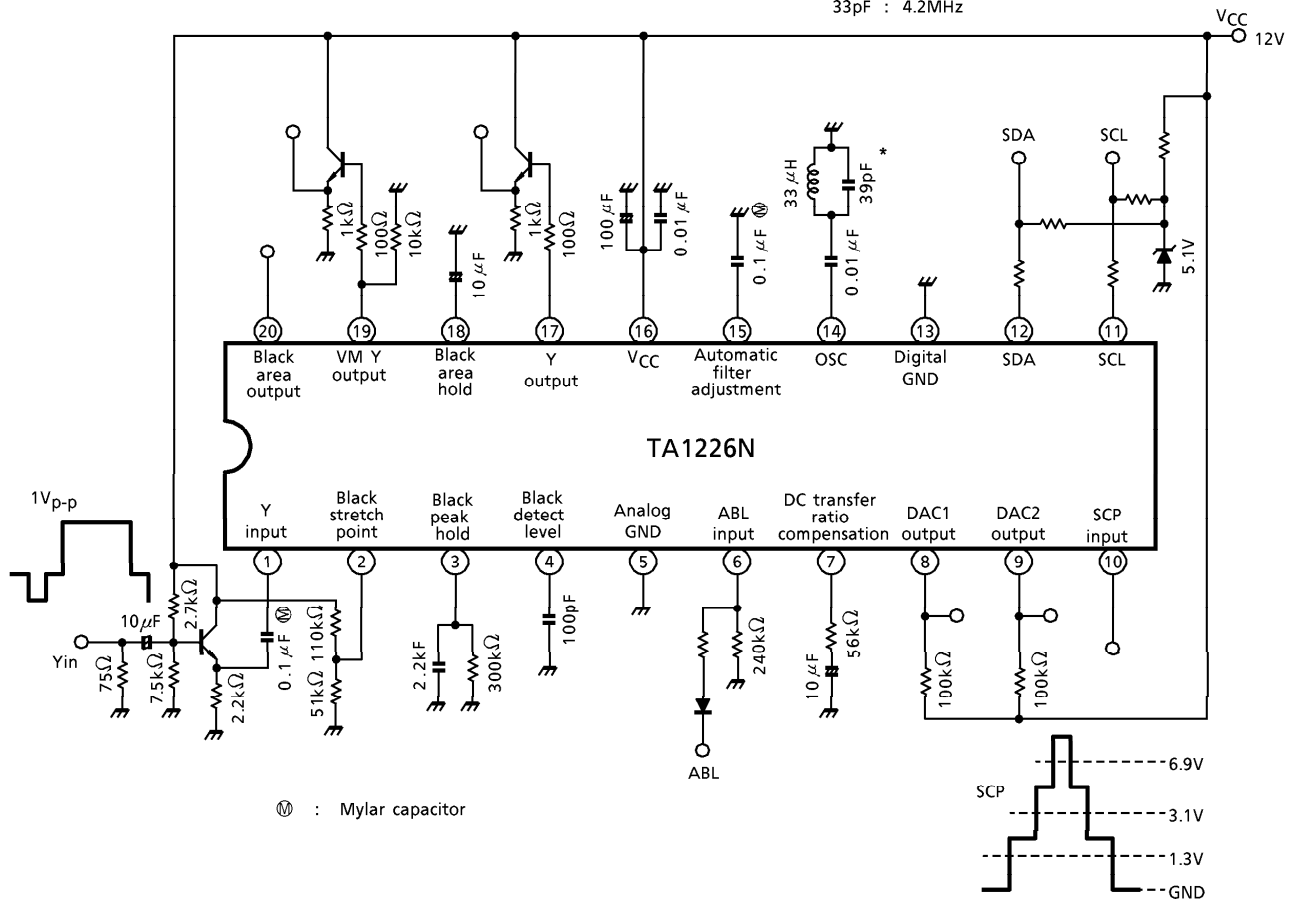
33pF : 4.2MHz

$V_{CC}$
12V

1kΩ
100Ω
10kΩ
10 μF
1kΩ
100Ω
100 μF
0.01 μF
0.1 μF Ⓜ
33 μH
39pF *
0.01 μF
SDA
SCL
5.1V

20 Black area output
19 VM Y output
18 Black area hold
17 Y output
16 $V_{CC}$
15 Automatic filter adjustment
14 OSC
13 Digital GND
12 SDA
11 SCL

TA1226N

1 Y input
2 Black stretch point
3 Black peak hold
4 Black detect level
5 Analog GND
6 ABL input
7 DC transfer ratio compensation
8 DAC1 output
9 DAC2 output
10 SCP input

$1V_{p-p}$
10μF
Yin
75Ω
7.5kΩ
2.7kΩ
2.2kΩ
0.1 μF Ⓜ
110kΩ
51kΩ
2.2kF
300kΩ
100pF
240kΩ
ABL
10 μF
56kΩ
100kΩ
100kΩ

Ⓜ : Mylar capacitor

SCP
6.9V
3.1V
1.3V
GND